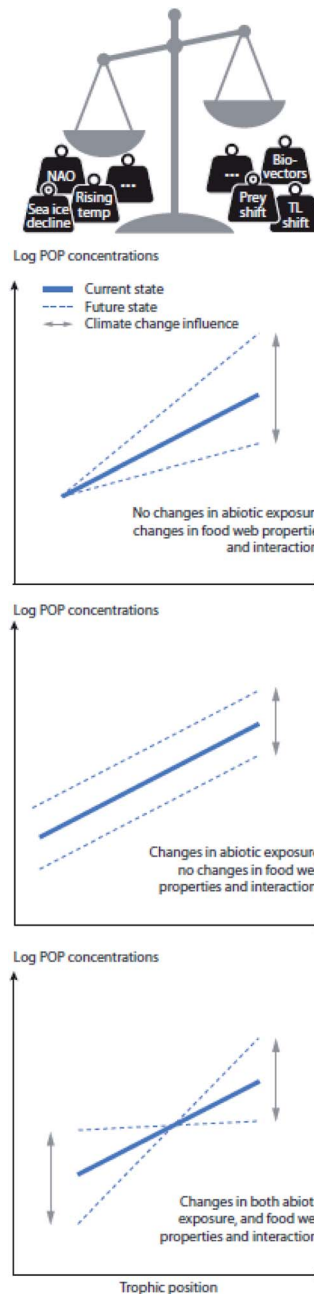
NAO
Sea ice decline
Rising temp
...
...
Bio-vectors
Prey shift
TL shift

Log POP concentrations

Current state
Future state
Climate change influence

No changes in abiotic exposur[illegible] changes in food web propertie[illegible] and interaction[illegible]

Log POP concentrations

Changes in abiotic exposur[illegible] no changes in food we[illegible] properties and interaction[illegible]

Log POP concentrations

Changes in both abiot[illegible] exposure, and food we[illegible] properties and interaction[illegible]

Trophic position